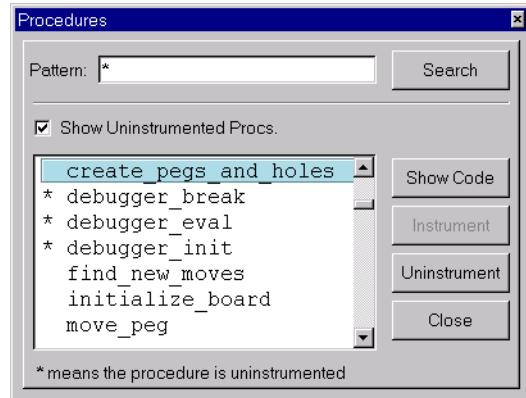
Procedures

Pattern: *

Search

Show Uninstrumented Procs.

create_pegs_and_holes
* debugger_break
* debugger_eval
* debugger_init
find_new_moves
initialize_board
move_peg

Show Code

Instrument

Uninstrument

Close

* means the procedure is uninstrumented